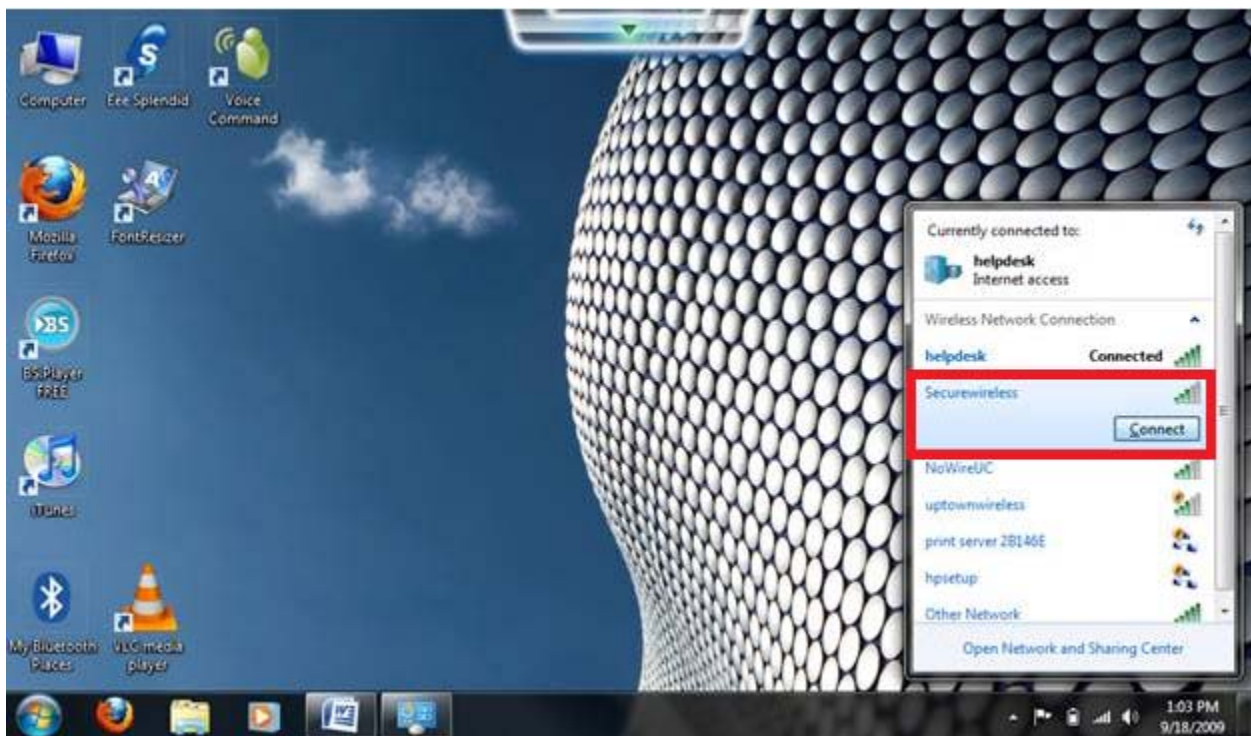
Computer

Eee Splendid

Voice Command

Mozilla Firefox

FontResizer

BS

BS.Player FREE

iTunes

My Bluetooth Places

VLC media player

Currently connected to:

helpdesk
Internet access

Wireless Network Connection

helpdesk Connected

Securewireless

Connect

NoWireUC

uptownwireless

print server 2B146E

hpsetup

Other Network

Open Network and Sharing Center

1:03 PM
9/18/2009